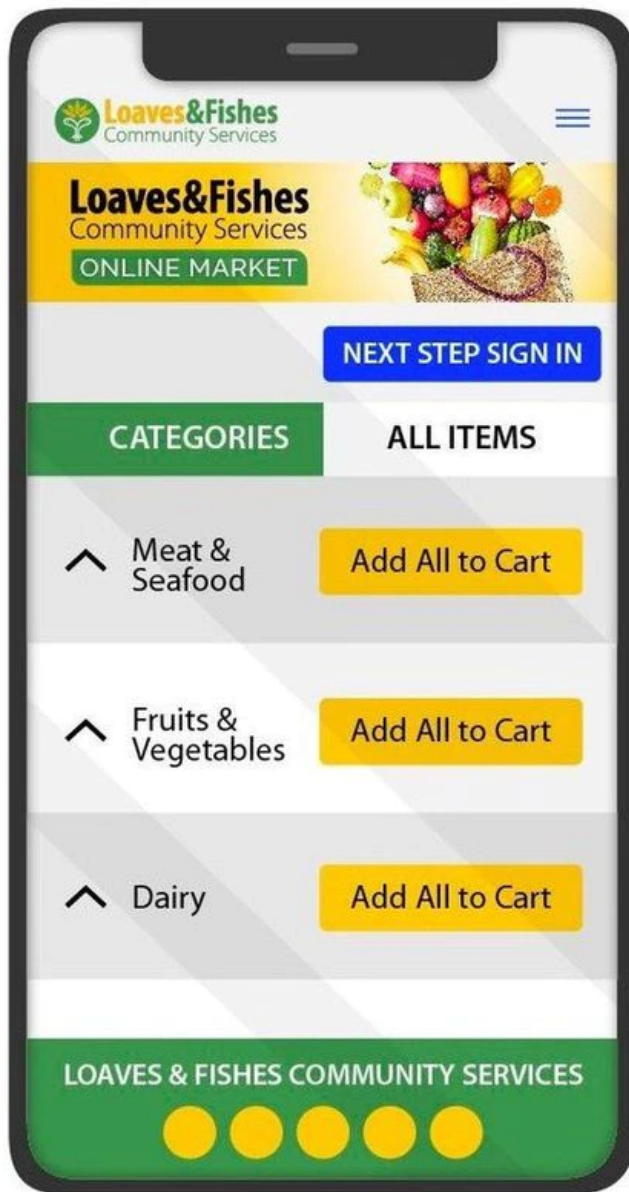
Loaves&Fishes
Community Services

Loaves&Fishes
Community Services
ONLINE MARKET

NEXT STEP SIGN IN

CATEGORIES

ALL ITEMS

Meat & Seafood

Add All to Cart

Fruits & Vegetables

Add All to Cart

Dairy

Add All to Cart

LOAVES & FISHES COMMUNITY SERVICES